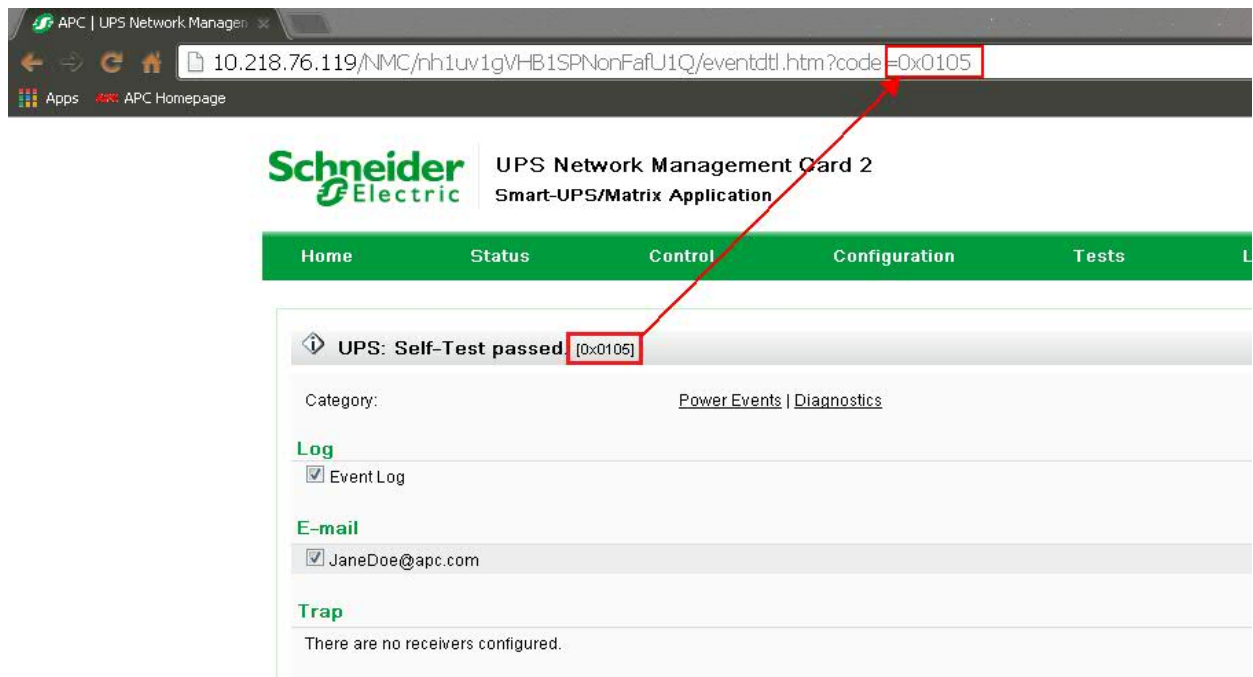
APC | UPS Network Managem

10.218.76.119/NMC/nh1uv1gVHB1SPNonFafU1Q/eventdtl.htm?code=0x0105

Apps APC Homepage

Schneider Electric

UPS Network Management Card 2
Smart-UPS/Matrix Application

Home Status Control Configuration Tests L

UPS: Self-Test passed. [0x0105]

Category: Power Events | Diagnostics

Log
Event Log

E-mail
JaneDoe@apc.com

Trap
There are no receivers configured.